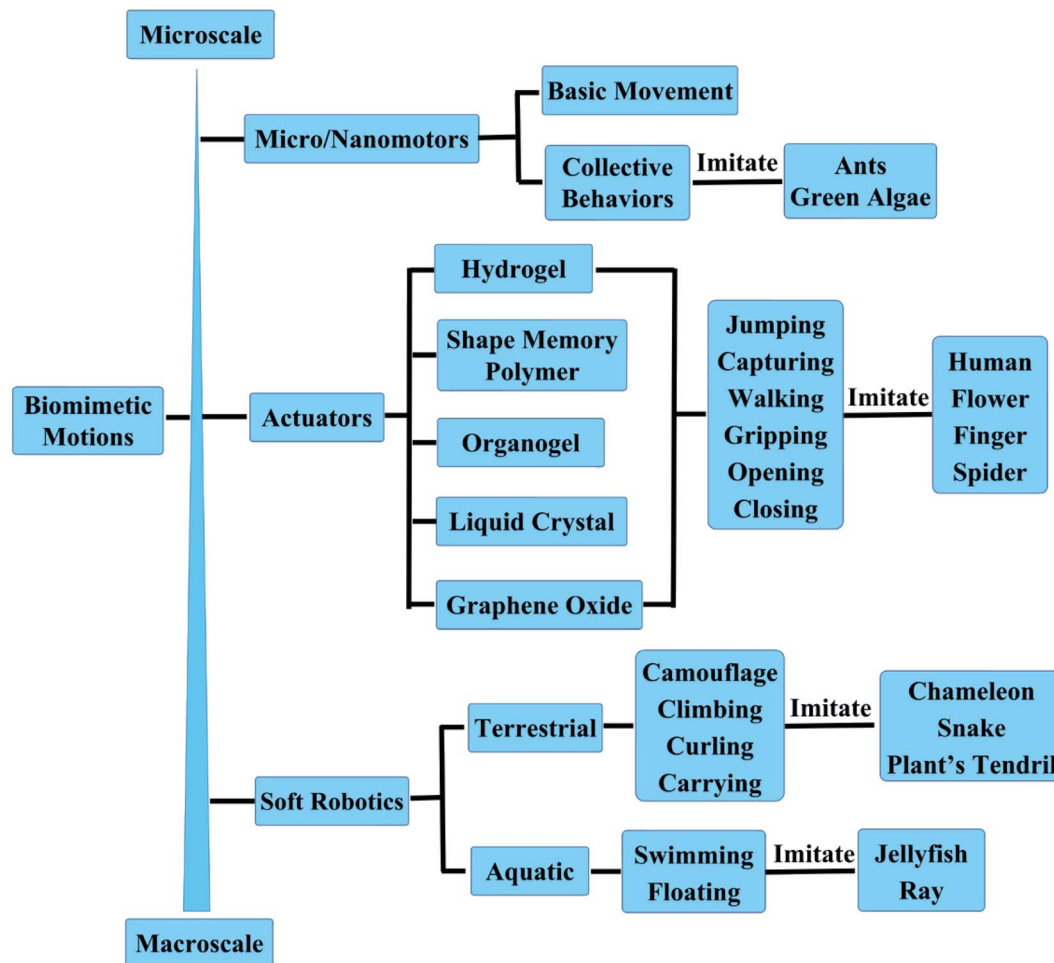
Microscale

Micro/Nanomotors

Basic Movement

Collective Behaviors

Imitate

Ants
Green Algae

Biomimetic Motions

Actuators

Hydrogel

Shape Memory Polymer

Organogel

Liquid Crystal

Graphene Oxide

Jumping
Capturing
Walking
Gripping
Opening
Closing

Imitate

Human
Flower
Finger
Spider

Soft Robotics

Terrestrial

Camouflage
Climbing
Curling
Carrying

Imitate

Chameleon
Snake
Plant's Tendri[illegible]

Aquatic

Swimming
Floating

Imitate

Jellyfish
Ray

Macroscale